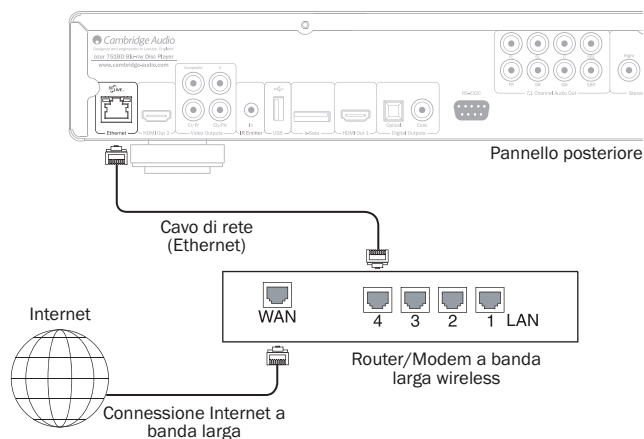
Cambridge Audio
Designed and engineered in London, England
azur 751BD Blu-ray Disc Player
www.cambridge-audio.com

Ethernet
HDMI Out 2
Video Outputs
IR Emitter
USB
HDMI Out 1
Digital Outputs
Optical
Coax
RS-232C
7.1 Channel Audio Out
Stereo

Pannello posteriore

Cavo di rete (Ethernet)

WAN
4 3 2 1 LAN

Internet

Router/Modem a banda larga wireless

Connessione Internet a banda larga